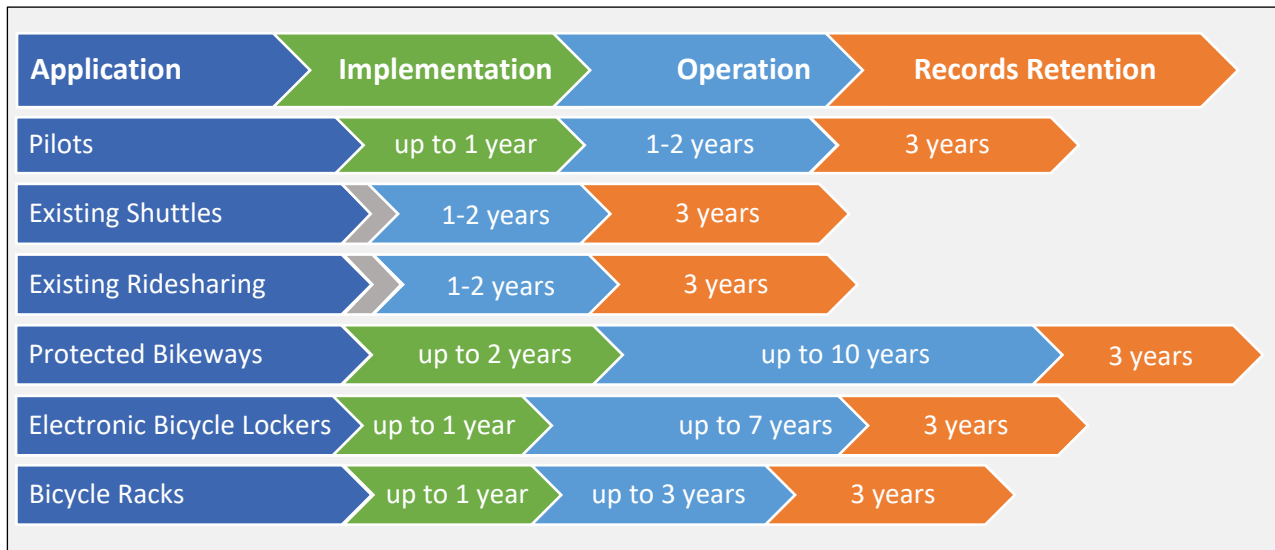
| Application | Implementation | Operation | Records Retention |
|---|---|---|---|
| Pilots | up to 1 year | 1-2 years | 3 years |
| Existing Shuttles | | 1-2 years | 3 years |
| Existing Ridesharing | | 1-2 years | 3 years |
| Protected Bikeways | up to 2 years | up to 10 years | 3 years |
| Electronic Bicycle Lockers | up to 1 year | up to 7 years | 3 years |
| Bicycle Racks | up to 1 year | up to 3 years | 3 years |